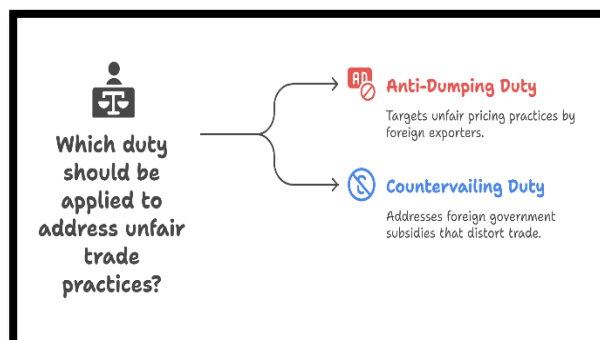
Which duty should be applied to address unfair trade practices?

AD

Anti-Dumping Duty

Targets unfair pricing practices by foreign exporters.

Countervailing Duty

Addresses foreign government subsidies that distort trade.